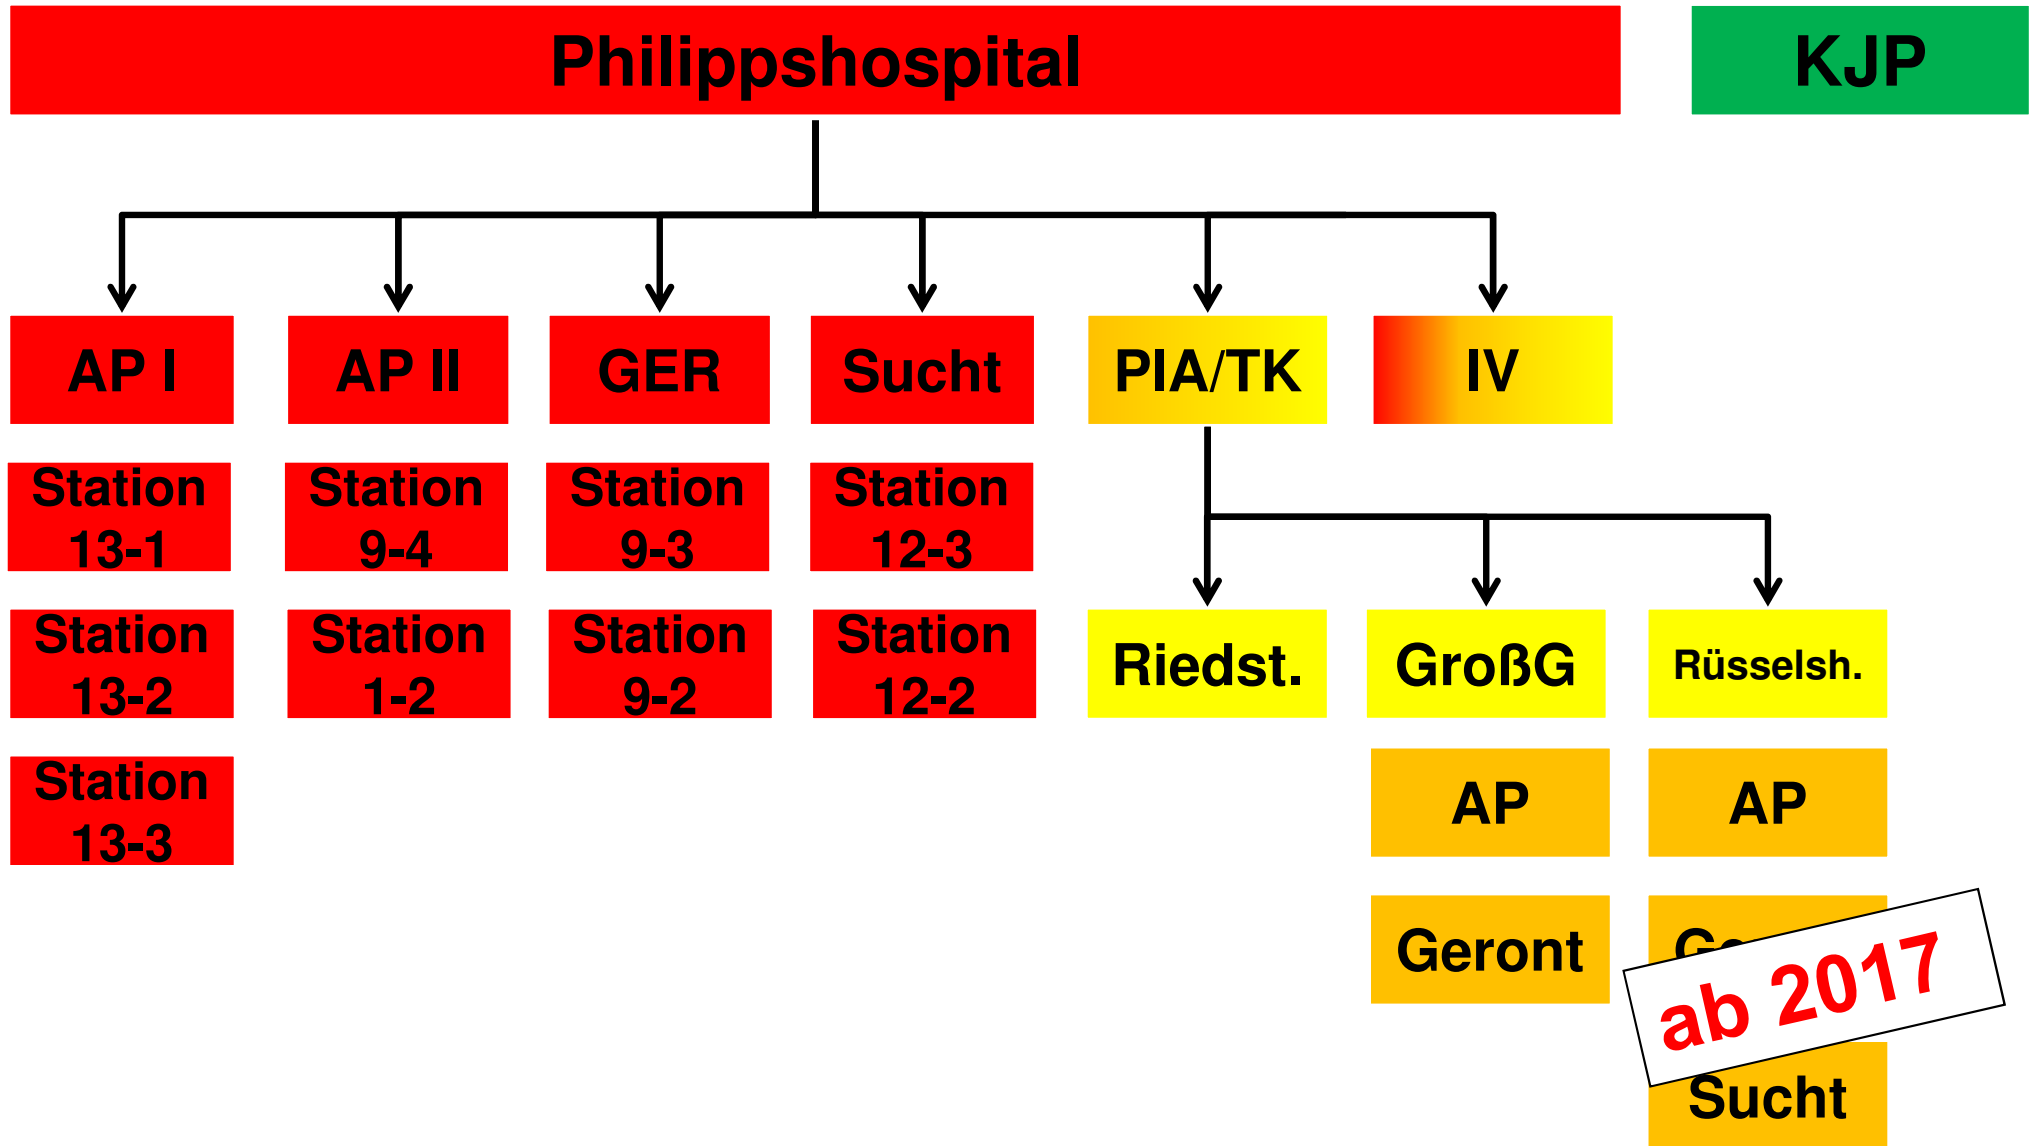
Philippshospital

KJP

AP I

Station 13-1

Station 13-2

Station 13-3

AP II

Station 9-4

Station 1-2

GER

Station 9-3

Station 9-2

Sucht

Station 12-3

Station 12-2

PIA/TK

Riedst.

GroßG

AP

Geront

Rüsselsh.

AP

G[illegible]

ab 2017

Sucht

IV